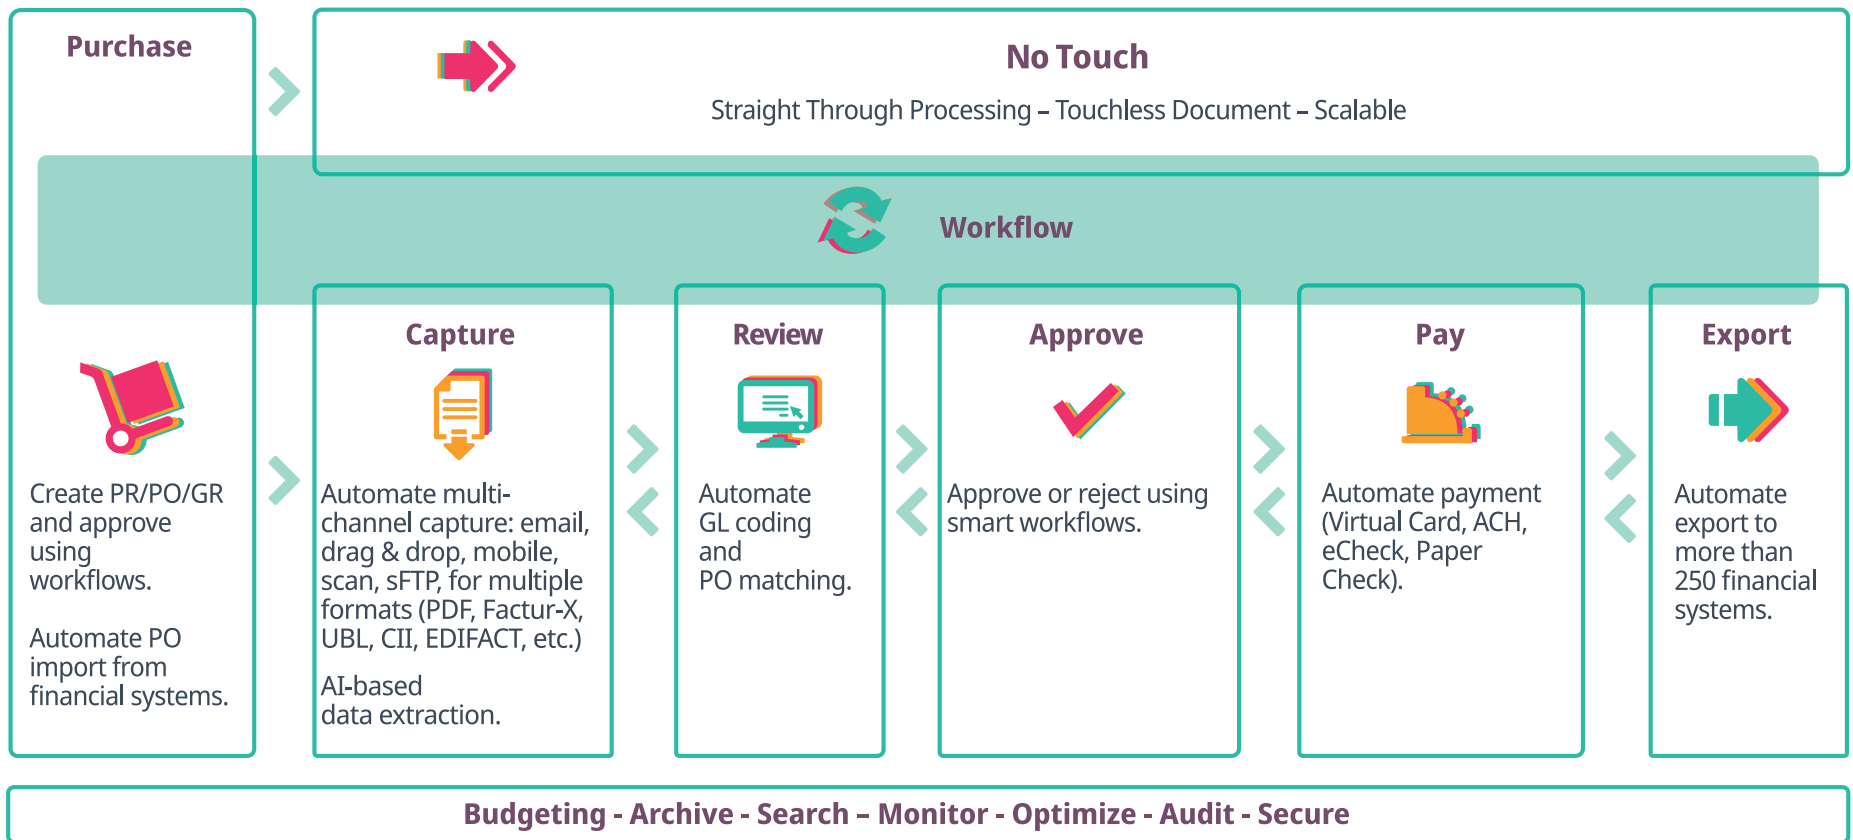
Purchase

No Touch

Straight Through Processing – Touchless Document – Scalable

Workflow

Create PR/PO/GR and approve using workflows.

Automate PO import from financial systems.

Capture

Automate multi-channel capture: email, drag & drop, mobile, scan, sFTP, for multiple formats (PDF, Factur-X, UBL, CII, EDIFACT, etc.)

AI-based data extraction.

Review

Automate GL coding and PO matching.

Approve

Approve or reject using smart workflows.

Pay

Automate payment (Virtual Card, ACH, eCheck, Paper Check).

Export

Automate export to more than 250 financial systems.

Budgeting - Archive - Search – Monitor - Optimize - Audit - Secure